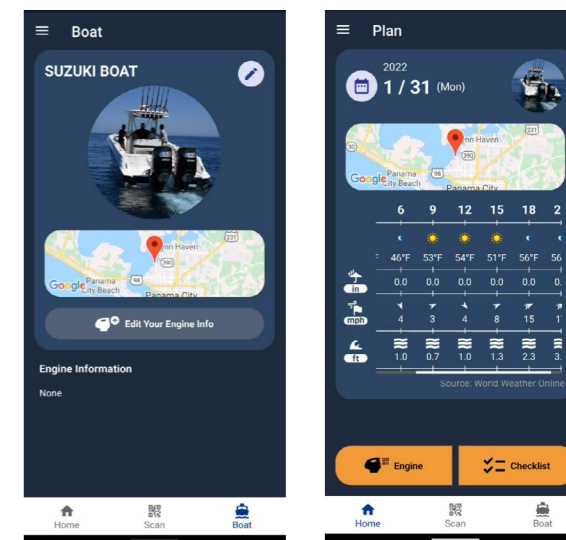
Boat

SUZUKI BOAT

Google Panama City Beach
nn Haven
390
231
98
Panama City

Edit Your Engine Info

Engine Information

None

Home Scan Boat

Plan

2022
1 / 31 (Mon)

Google City Beach
nn Haven
390
231
98
Panama City

| 6 | 9 | 12 | 15 | 18 | 2 |
|---|---|---|---|---|---|
| 46°F | 53°F | 54°F | 51°F | 56°F | 56 |
| 0.0 | 0.0 | 0.0 | 0.0 | 0.0 | 0. |
| 4 | 3 | 4 | 8 | 15 | 1 |
| 1.0 | 0.7 | 1.0 | 1.3 | 2.3 | 3. |

in
mph
ft

Source: World Weather Online

Engine
Checklist

Home Scan Boat